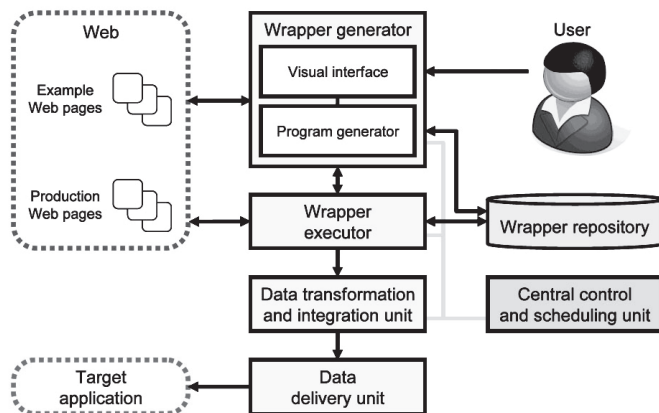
Web

Example Web pages

Production Web pages

Wrapper generator

Visual interface

Program generator

User

Wrapper executor

Wrapper repository

Data transformation and integration unit

Central control and scheduling unit

Target application

Data delivery unit